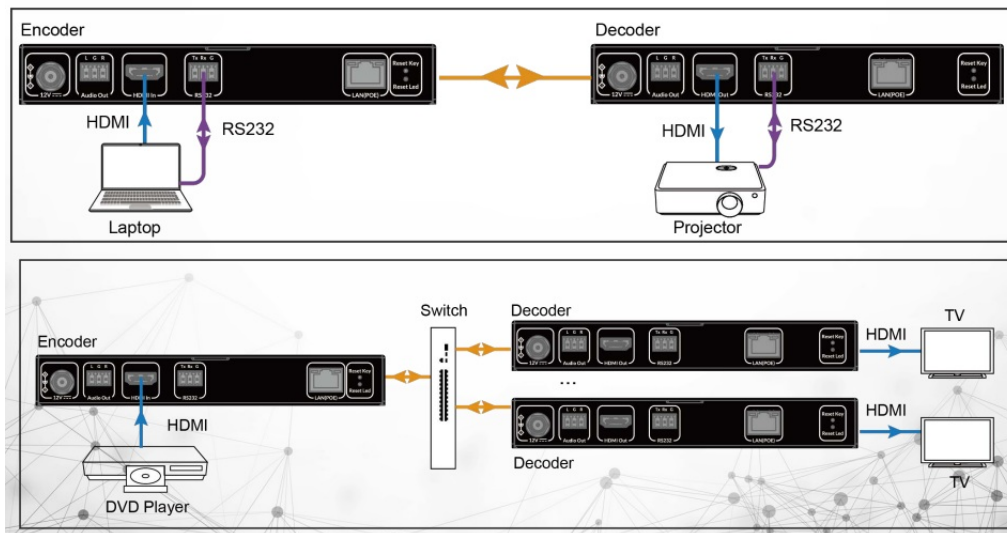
Encoder

12V Audio Out L G R HDMI In RS232 Tx Rx G LAN(POE) Reset Key Reset Led

HDMI

RS232

Laptop

Decoder

12V Audio Out L G R HDMI Out RS232 Tx Rx G LAN(POE) Reset Key Reset Led

HDMI

RS232

Projector

Encoder

12V Audio Out L G R HDMI In RS232 Tx Rx G LAN(POE) Reset Key Reset Led

HDMI

DVD Player

Switch

Decoder

12V Audio Out L G R HDMI Out RS232 Tx Rx G LAN(POE) Reset Key Reset Led

HDMI

TV

...

12V Audio Out L G R HDMI Out RS232 Tx Rx G LAN(POE) Reset Key Reset Led

HDMI

Decoder

TV